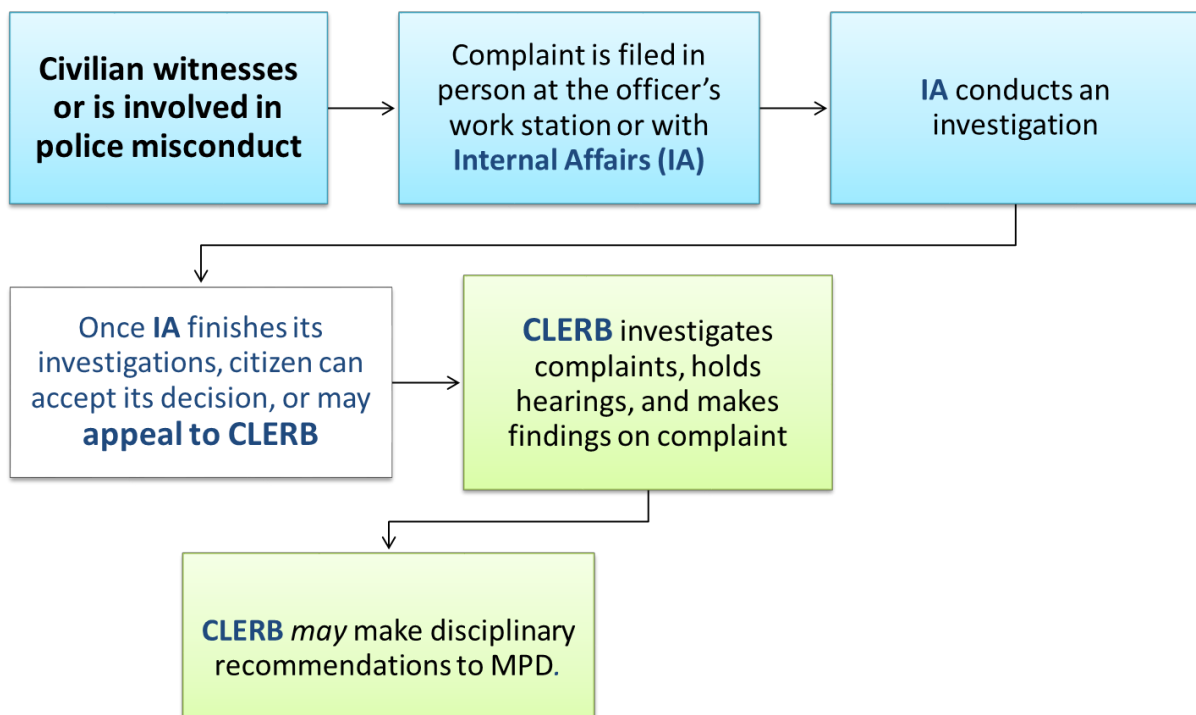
Civilian witnesses or is involved in police misconduct

Complaint is filed in person at the officer's work station or with Internal Affairs (IA)

IA conducts an investigation

Once IA finishes its investigations, citizen can accept its decision, or may appeal to CLERB

CLERB investigates complaints, holds hearings, and makes findings on complaint

CLERB may make disciplinary recommendations to MPD.